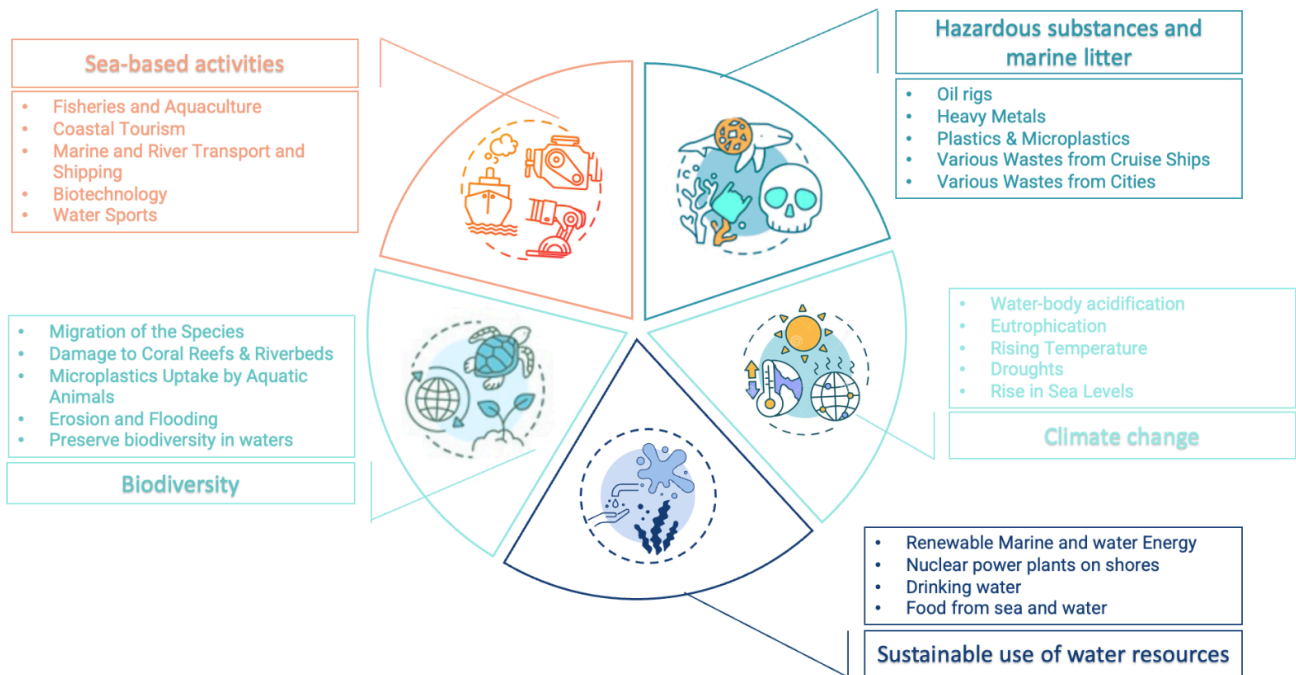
Sea-based activities

- Fisheries and Aquaculture
- Coastal Tourism
- Marine and River Transport and Shipping
- Biotechnology
- Water Sports

Hazardous substances and marine litter

- Oil rigs
- Heavy Metals
- Plastics & Microplastics
- Various Wastes from Cruise Ships
- Various Wastes from Cities

- Migration of the Species
- Damage to Coral Reefs & Riverbeds
- Microplastics Uptake by Aquatic Animals
- Erosion and Flooding
- Preserve biodiversity in waters

Biodiversity

- Water-body acidification
- Eutrophication
- Rising Temperature
- Droughts
- Rise in Sea Levels

Climate change

- Renewable Marine and water Energy
- Nuclear power plants on shores
- Drinking water
- Food from sea and water

Sustainable use of water resources